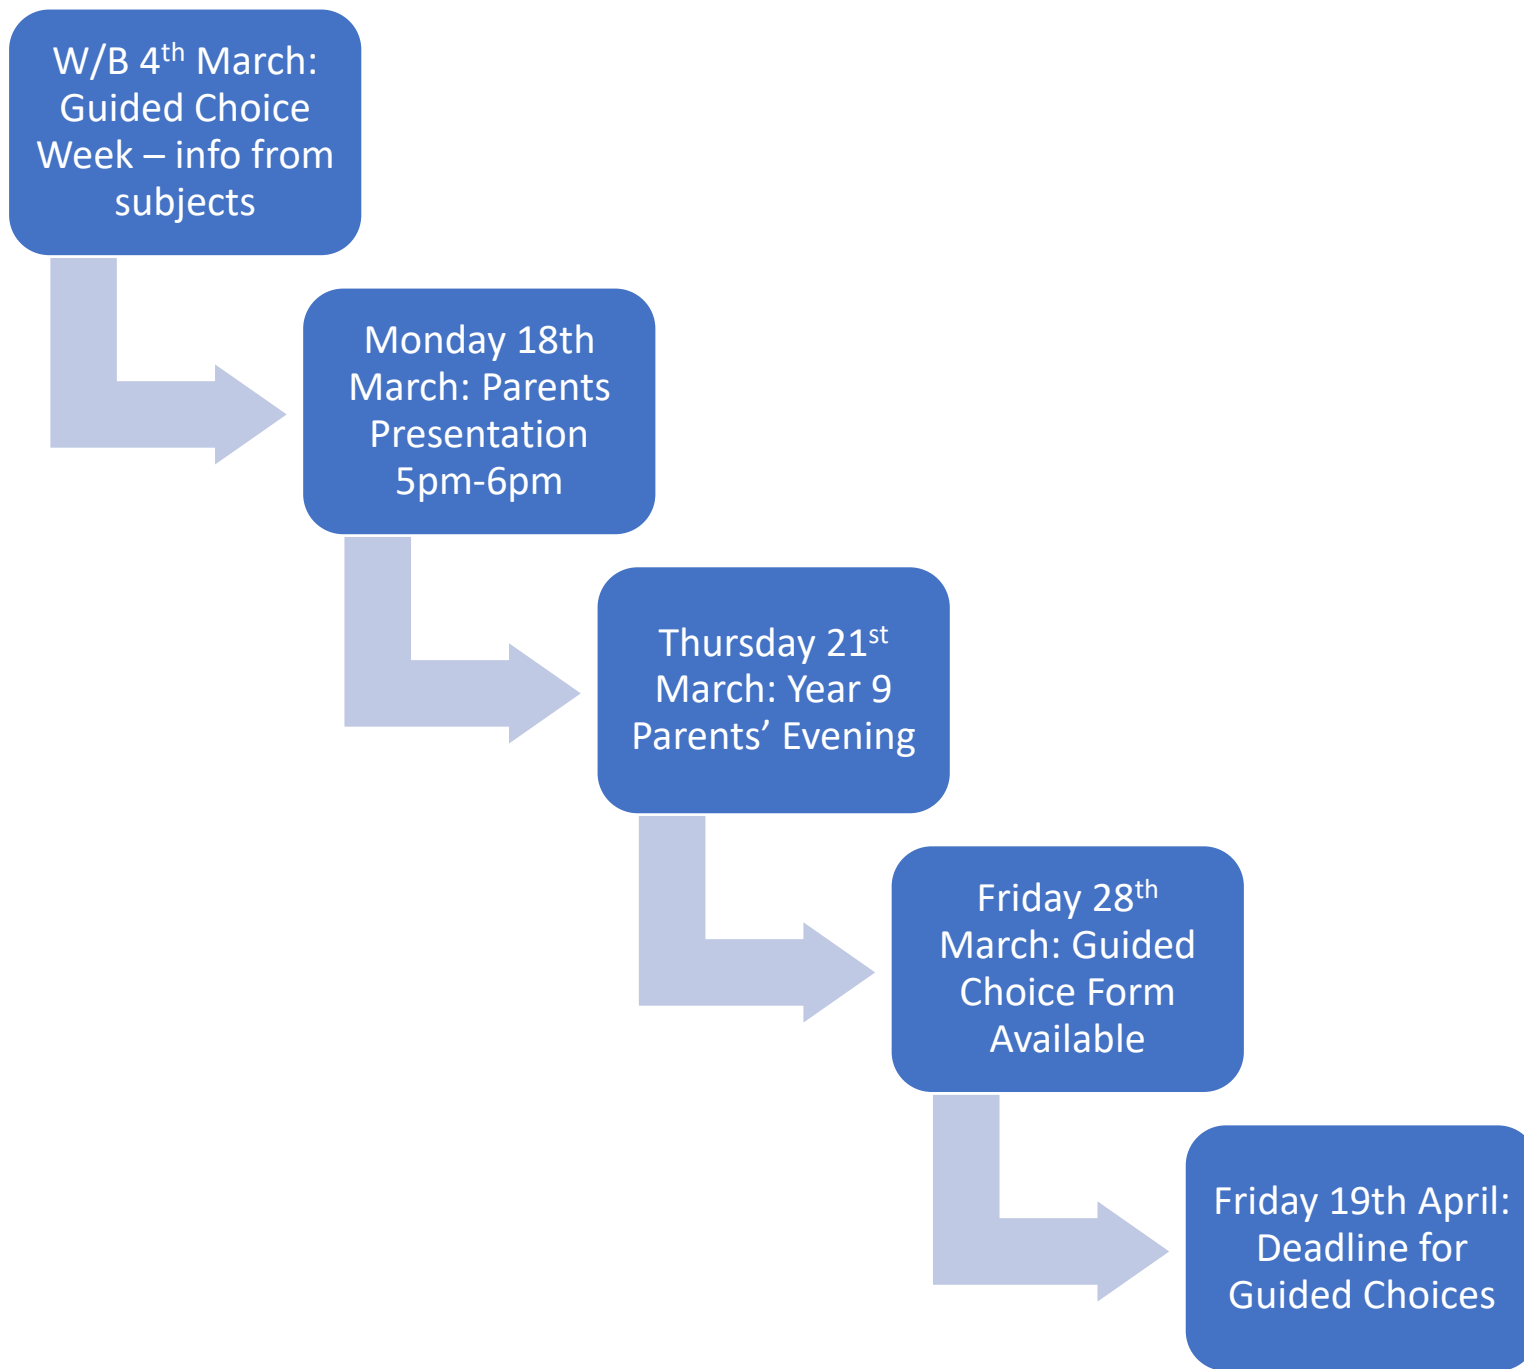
W/B 4$^{th}$ March: Guided Choice Week – info from subjects

Monday 18th March: Parents Presentation 5pm-6pm

Thursday 21$^{st}$ March: Year 9 Parents' Evening

Friday 28$^{th}$ March: Guided Choice Form Available

Friday 19th April: Deadline for Guided Choices